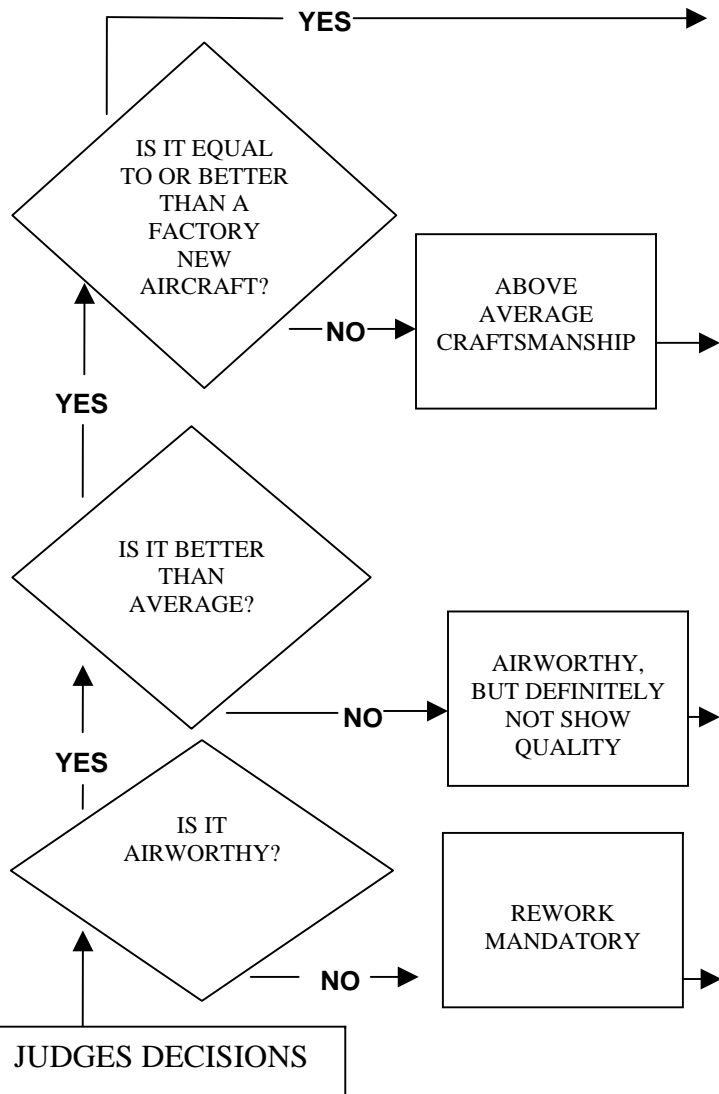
YES

IS IT EQUAL TO OR BETTER THAN A FACTORY NEW AIRCRAFT?

NO

ABOVE AVERAGE CRAFTSMANSHIP

YES

IS IT BETTER THAN AVERAGE?

NO

AIRWORTHY, BUT DEFINITELY NOT SHOW QUALITY

YES

IS IT AIRWORTHY?

NO

REWORK MANDATORY

JUDGES DECISIONS